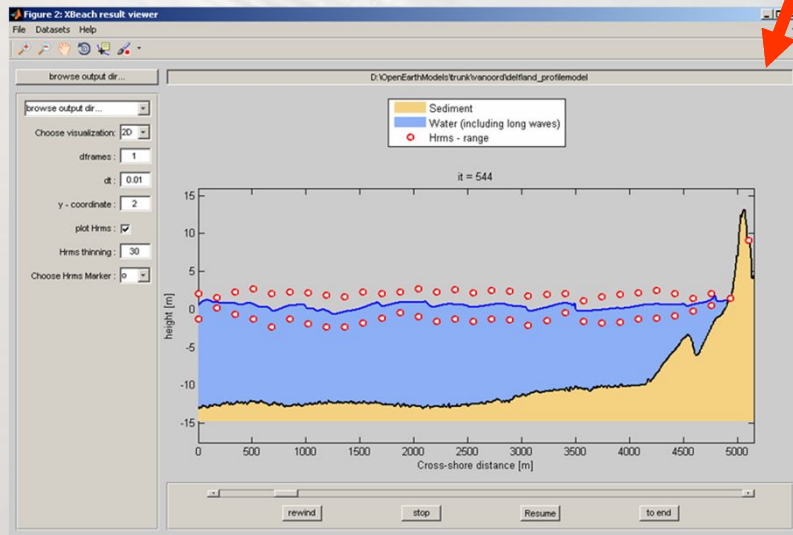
Figure 2: XBeach result viewer

File Datasets Help

browse output dir...

D:\OpenEarthModels\trunk\vanoord\delfland_profilemodel

browse output dir...

Choose visualization: 2D

dframes : 1

dt : 0.01

y - coordinate : 2

plot Hrms : ☑

Hrms thinning : 30

Choose Hrms Marker : o

Sediment
Water (including long waves)
Hrms - range

it = 544

15
10
5
0
-5
-10
-15

height [m]

0 500 1000 1500 2000 2500 3000 3500 4000 4500 5000

Cross-shore distance [m]

rewind

stop

Resume

to end